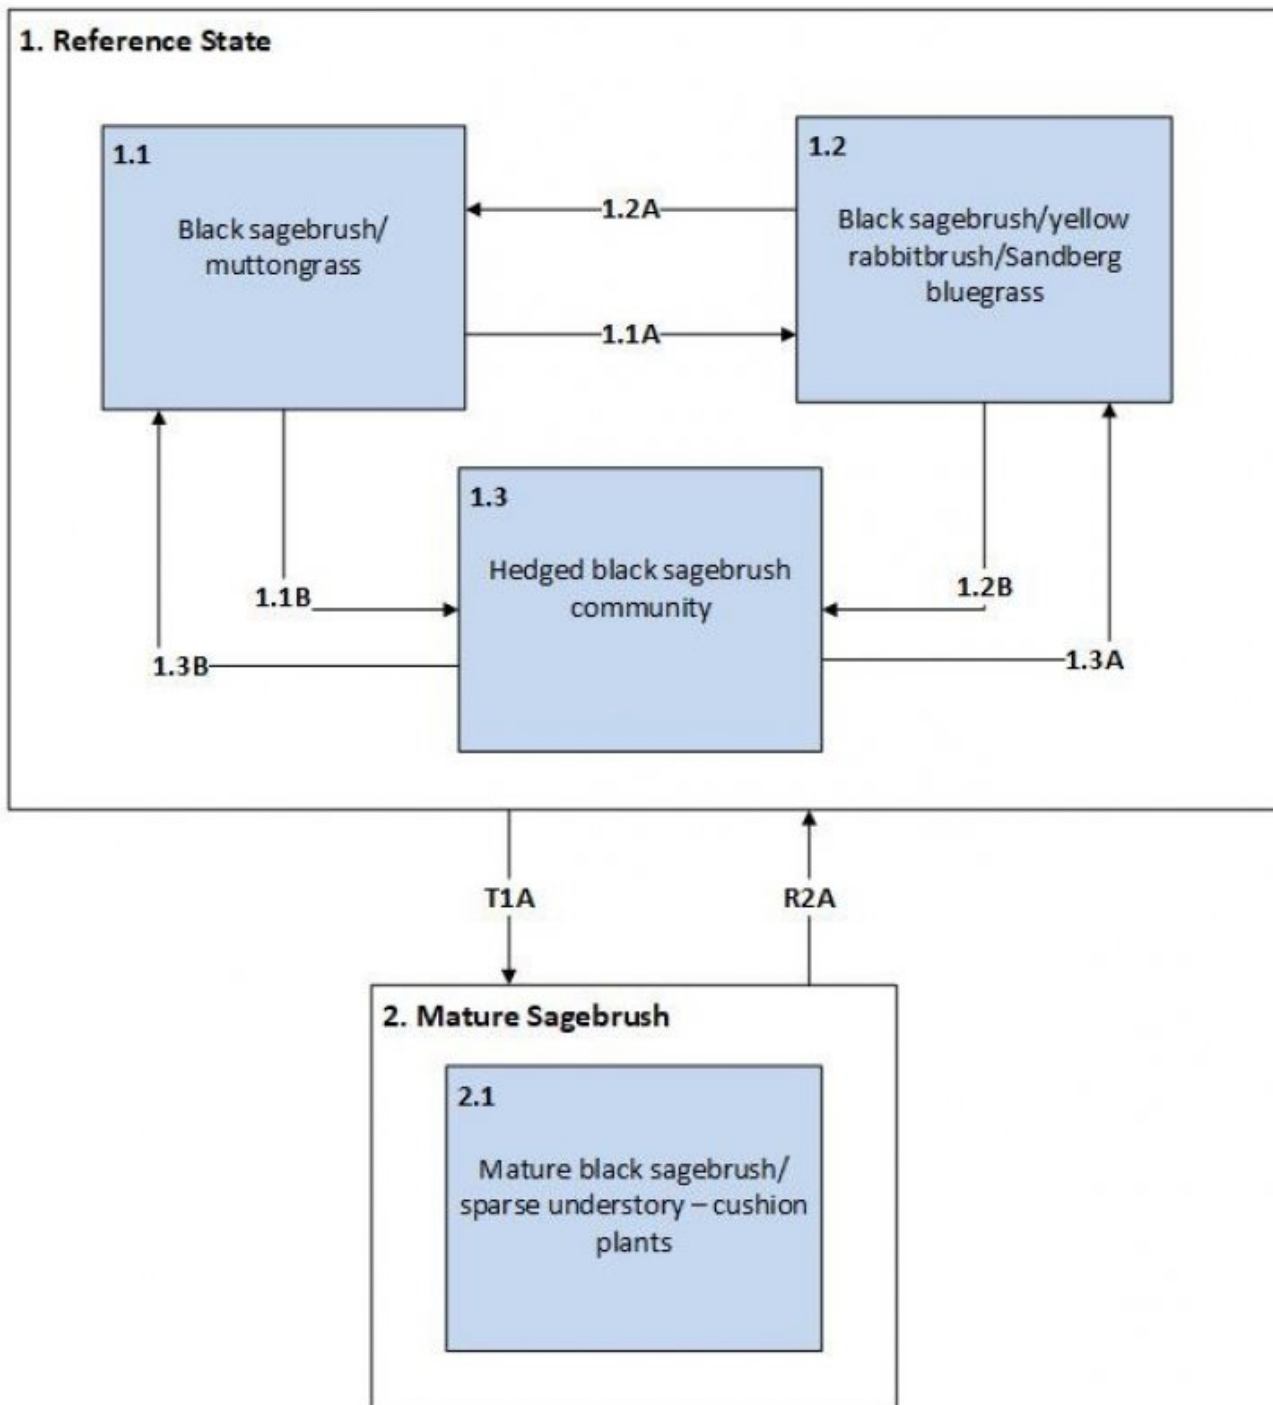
1. Reference State

1.1

Black sagebrush/ muttongrass

1.2A

1.1A

1.2

Black sagebrush/yellow rabbitbrush/Sandberg bluegrass

1.3

Hedged black sagebrush community

1.1B

1.2B

1.3B

1.3A

T1A

R2A

2. Mature Sagebrush

2.1

Mature black sagebrush/ sparse understory – cushion plants